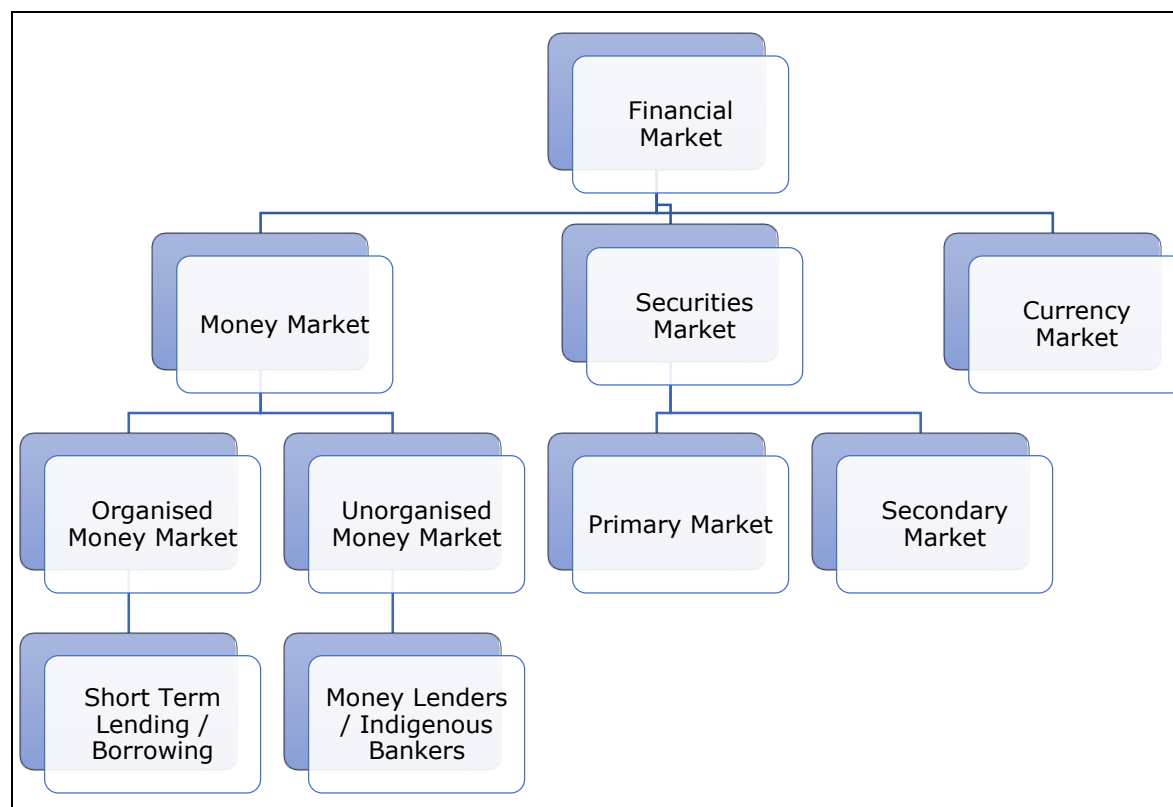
Financial Market

Money Market

Securities Market

Currency Market

Organised Money Market

Unorganised Money Market

Primary Market

Secondary Market

Short Term Lending / Borrowing

Money Lenders / Indigenous Bankers